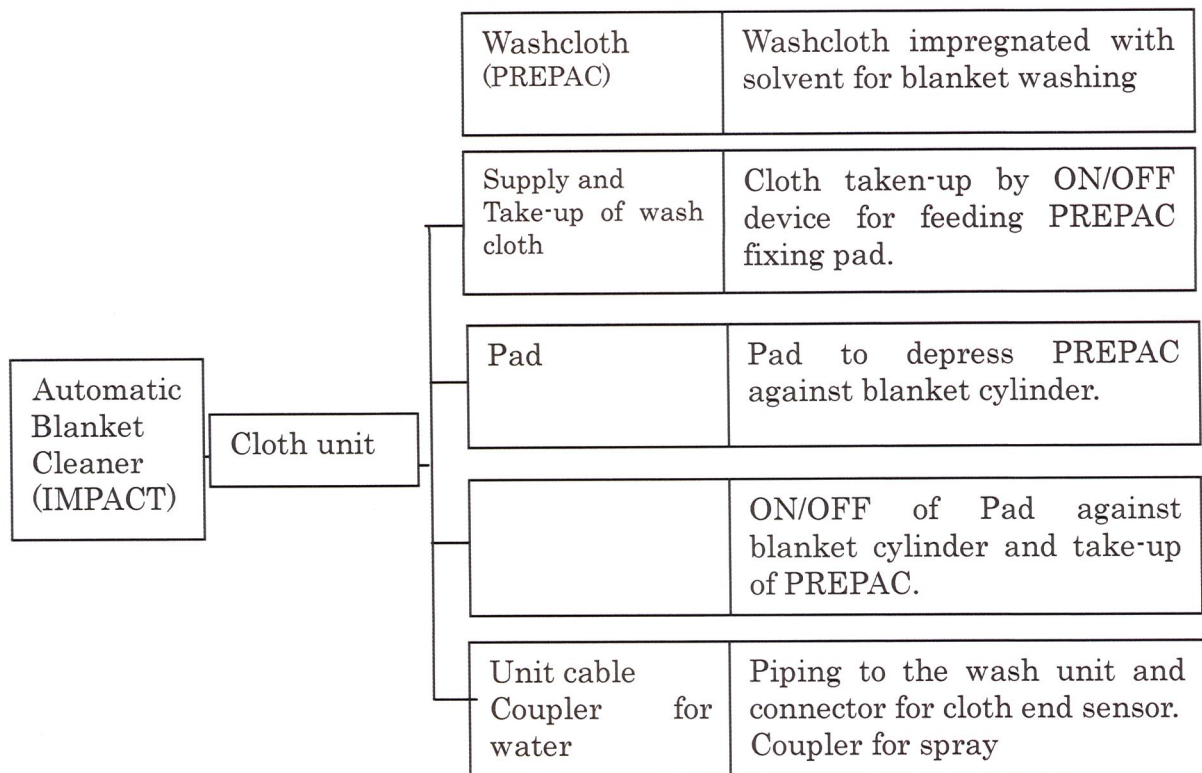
Automatic Blanket Cleaner (IMPACT)

Cloth unit

| Washcloth (PREPAC) | Washcloth impregnated with solvent for blanket washing |
|---|---|
| Supply and Take-up of wash cloth | Cloth taken-up by ON/OFF device for feeding PREPAC fixing pad. |
| Pad | Pad to depress PREPAC against blanket cylinder. |
| | ON/OFF of Pad against blanket cylinder and take-up of PREPAC. |
| Unit cable Coupler for water | Piping to the wash unit and connector for cloth end sensor. Coupler for spray |